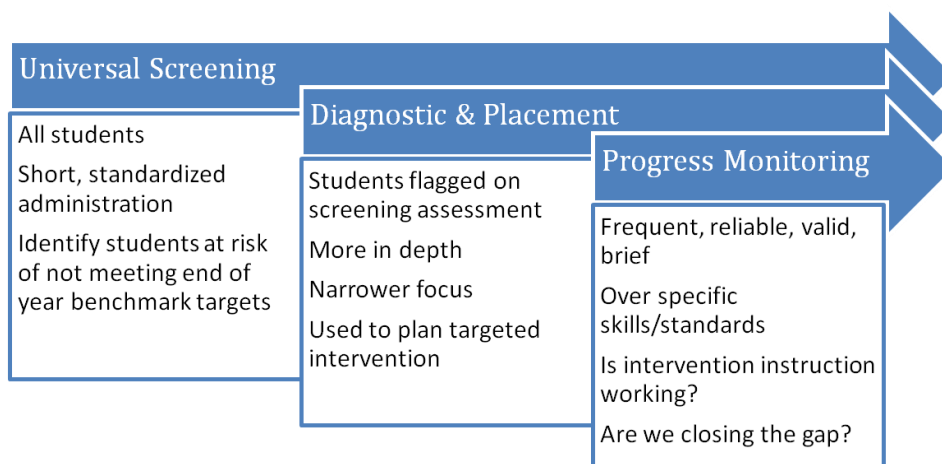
Universal Screening

All students

Short, standardized administration

Identify students at risk of not meeting end of year benchmark targets

Diagnostic & Placement

Students flagged on screening assessment

More in depth

Narrower focus

Used to plan targeted intervention

Progress Monitoring

Frequent, reliable, valid, brief

Over specific skills/standards

Is intervention instruction working?

Are we closing the gap?